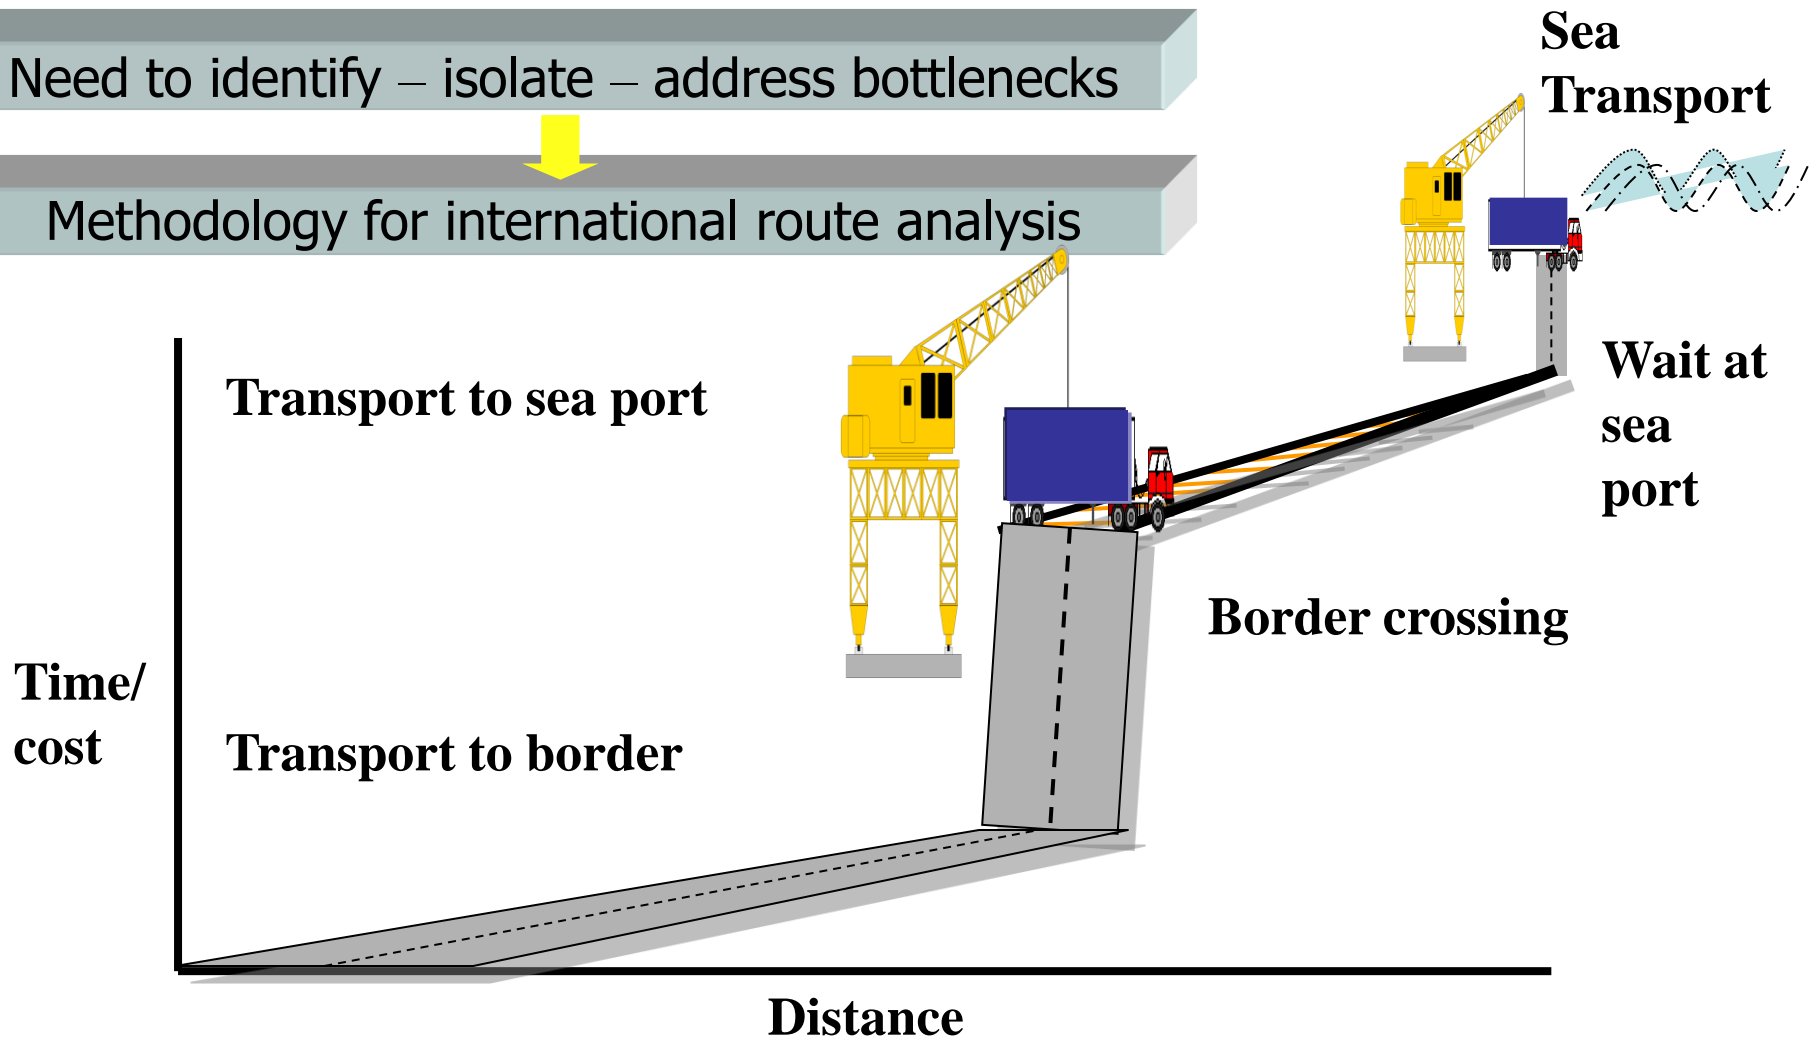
Need to identify – isolate – address bottlenecks

Methodology for international route analysis

Sea Transport

Transport to sea port

Wait at sea port

Border crossing

Time/ cost

Transport to border

Distance